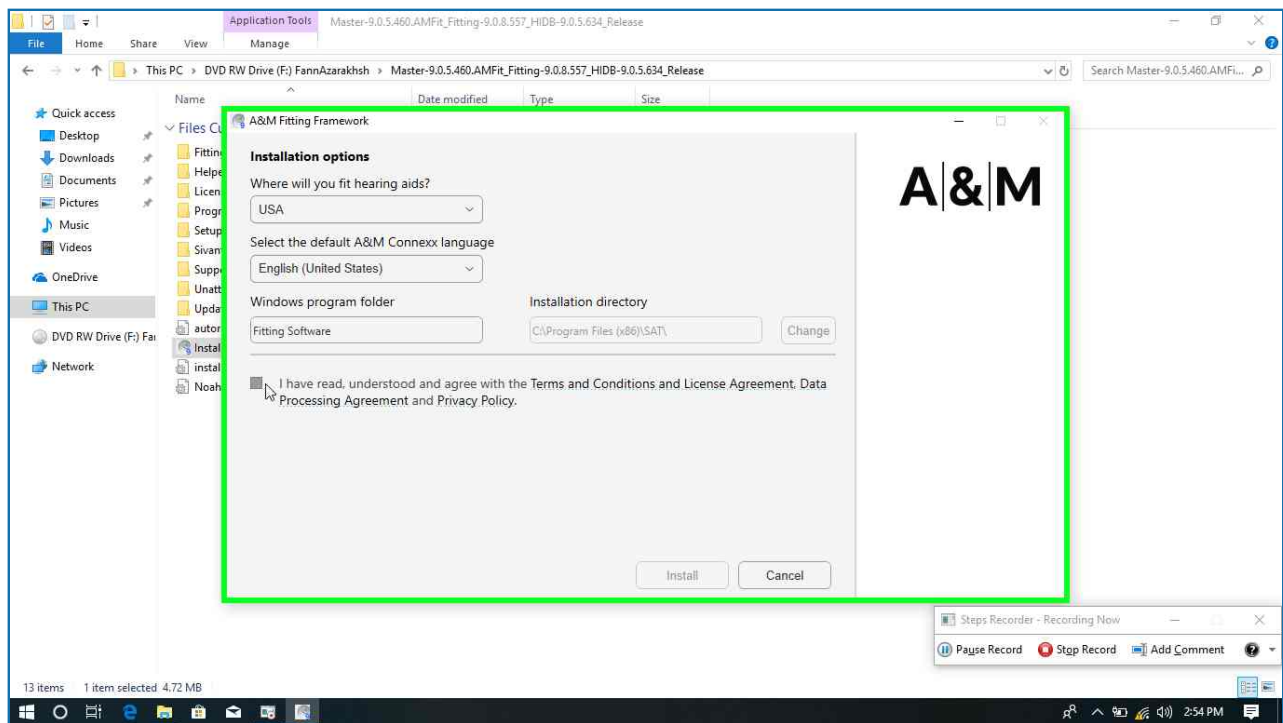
Application Tools
Master-9.0.5.460.AMFit_Fitting-9.0.8.557_HIDB-9.0.5.634_Release
File Home Share View Manage
This PC › DVD RW Drive (F:) FannAzarakhsh › Master-9.0.5.460.AMFit_Fitting-9.0.8.557_HIDB-9.0.5.634_Release
Search Master-9.0.5.460.AMFi...

Name Date modified Type Size

Quick access
Desktop
Downloads
Documents
Pictures
Music
Videos
OneDrive
This PC
DVD RW Drive (F:) Fa
Network

Files Cu
Fittin
Helpe
Licen
Progr
Setup
Sivan
Suppo
Unatt
Upda
autor
Instal
instal
Noah

A&M Fitting Framework

Installation options
Where will you fit hearing aids?
USA
Select the default A&M Connexx language
English (United States)
Windows program folder
Fitting Software
Installation directory
C:\Program Files (x86)\SAT\
Change

I have read, understood and agree with the Terms and Conditions and License Agreement, Data Processing Agreement and Privacy Policy.

Install
Cancel

A|&|M

Steps Recorder - Recording Now
Pause Record
Stop Record
Add Comment

13 items 1 item selected 4.72 MB

2:54 PM